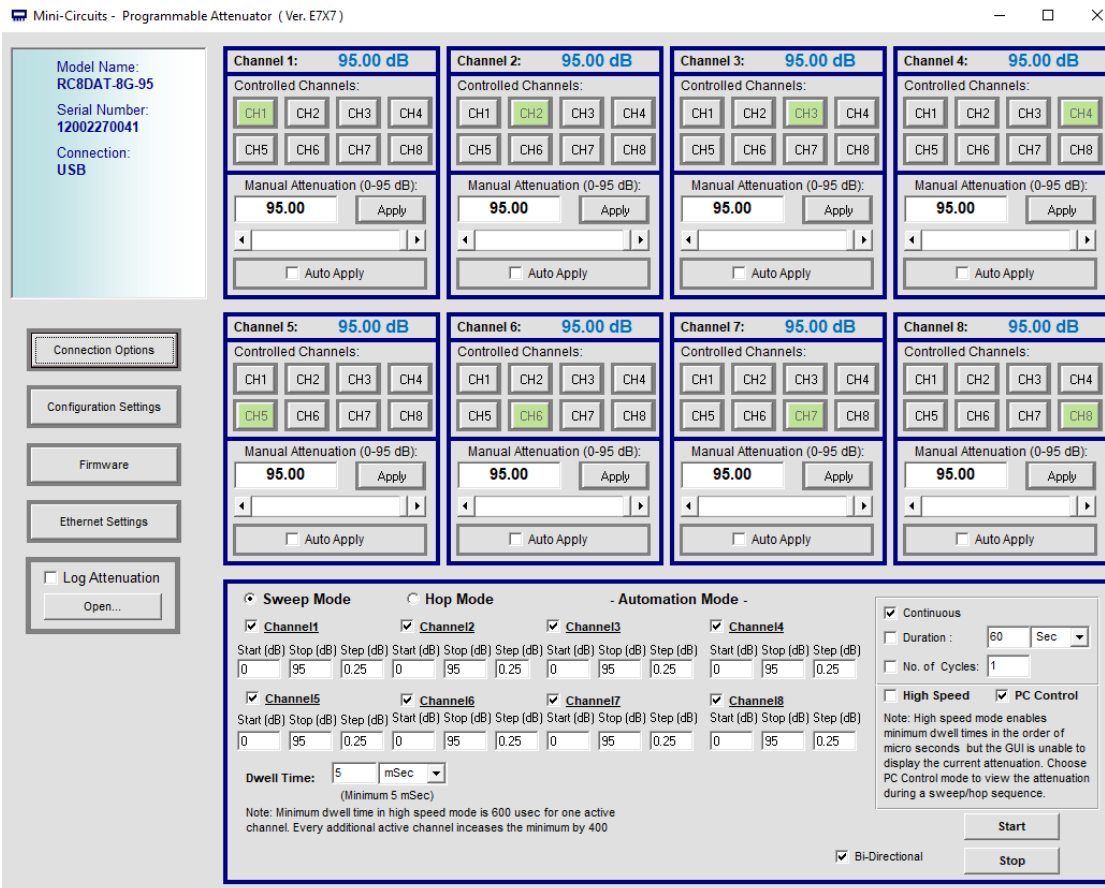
Mini-Circuits - Programmable Attenuator ( Ver. E7X7 )

Model Name:
RC8DAT-8G-95
Serial Number:
12002270041
Connection:
USB

Connection Options
Configuration Settings
Firmware
Ethernet Settings
Log Attenuation
Open...

Channel 1: 95.00 dB
Controlled Channels:
CH1 CH2 CH3 CH4
CH5 CH6 CH7 CH8
Manual Attenuation (0-95 dB):
95.00 Apply
Auto Apply

Channel 2: 95.00 dB
Controlled Channels:
CH1 CH2 CH3 CH4
CH5 CH6 CH7 CH8
Manual Attenuation (0-95 dB):
95.00 Apply
Auto Apply

Channel 3: 95.00 dB
Controlled Channels:
CH1 CH2 CH3 CH4
CH5 CH6 CH7 CH8
Manual Attenuation (0-95 dB):
95.00 Apply
Auto Apply

Channel 4: 95.00 dB
Controlled Channels:
CH1 CH2 CH3 CH4
CH5 CH6 CH7 CH8
Manual Attenuation (0-95 dB):
95.00 Apply
Auto Apply

Channel 5: 95.00 dB
Controlled Channels:
CH1 CH2 CH3 CH4
CH5 CH6 CH7 CH8
Manual Attenuation (0-95 dB):
95.00 Apply
Auto Apply

Channel 6: 95.00 dB
Controlled Channels:
CH1 CH2 CH3 CH4
CH5 CH6 CH7 CH8
Manual Attenuation (0-95 dB):
95.00 Apply
Auto Apply

Channel 7: 95.00 dB
Controlled Channels:
CH1 CH2 CH3 CH4
CH5 CH6 CH7 CH8
Manual Attenuation (0-95 dB):
95.00 Apply
Auto Apply

Channel 8: 95.00 dB
Controlled Channels:
CH1 CH2 CH3 CH4
CH5 CH6 CH7 CH8
Manual Attenuation (0-95 dB):
95.00 Apply
Auto Apply

Sweep Mode Hop Mode - Automation Mode -

Channel1
Start (dB) Stop (dB) Step (dB)
0 95 0.25
Channel2
Start (dB) Stop (dB) Step (dB)
0 95 0.25
Channel3
Start (dB) Stop (dB) Step (dB)
0 95 0.25
Channel4
Start (dB) Stop (dB) Step (dB)
0 95 0.25
Channel5
Start (dB) Stop (dB) Step (dB)
0 95 0.25
Channel6
Start (dB) Stop (dB) Step (dB)
0 95 0.25
Channel7
Start (dB) Stop (dB) Step (dB)
0 95 0.25
Channel8
Start (dB) Stop (dB) Step (dB)
0 95 0.25

Dwell Time: 5 mSec
(Minimum 5 mSec)
Note: Minimum dwell time in high speed mode is 600 usec for one active channel. Every additional active channel inceases the minimum by 400

Continuous
Duration : 60 Sec
No. of Cycles: 1
High Speed PC Control
Note: High speed mode enables minimum dwell times in the order of micro seconds but the GUI is unable to display the current attenuation. Choose PC Control mode to view the attenuation during a sweep/hop sequence.

Start
Bi-Directional
Stop